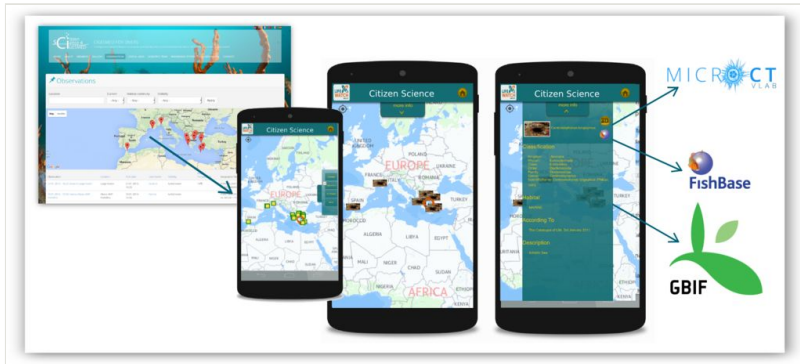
Observations

Citizen Science

Citizen Science

EUROPE

SPAIN

UKRAINE

TURKEY

MOROCCO

ALGERIA

LIBYA

EGYPT

MALI

NIGER

CHAD

SUDAN

AFRICA

Citizen Science

Classification

Habitat

According To

Description

MICRO CT VLAB

FishBase

GBIF